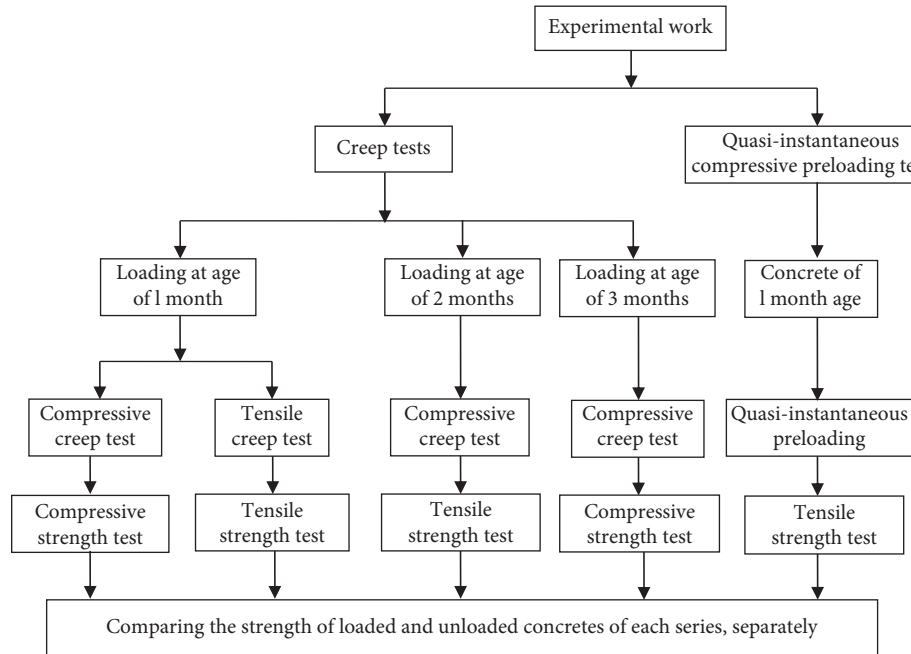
Experimental work

Creep tests

Quasi-instantaneous compressive preloading te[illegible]

Loading at age of l month

Loading at age of 2 months

Loading at age of 3 months

Concrete of l month age

Compressive creep test

Tensile creep test

Compressive creep test

Compressive creep test

Quasi-instantaneous preloading

Compressive strength test

Tensile strength test

Tensile strength test

Compressive strength test

Tensile strength test

Comparing the strength of loaded and unloaded concretes of each series, separately